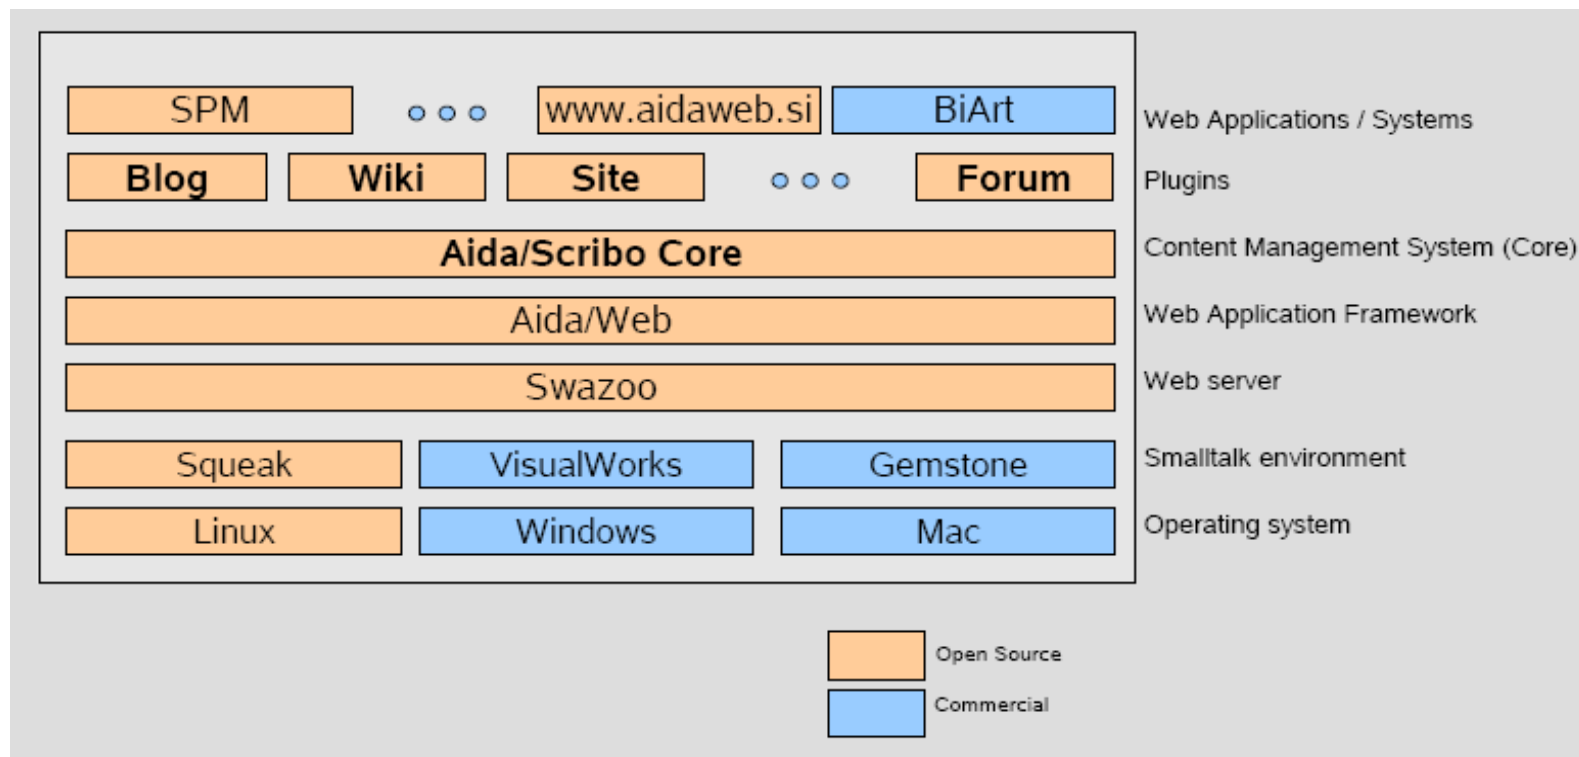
SPM ○○○ www.aidaweb.si BiArt

Blog Wiki Site ○○○ Forum

Aida/Scribo Core

Aida/Web

Swazoo

Squeak VisualWorks Gemstone

Linux Windows Mac

Web Applications / Systems

Plugins

Content Management System (Core)

Web Application Framework

Web server

Smalltalk environment

Operating system

Open Source

Commercial